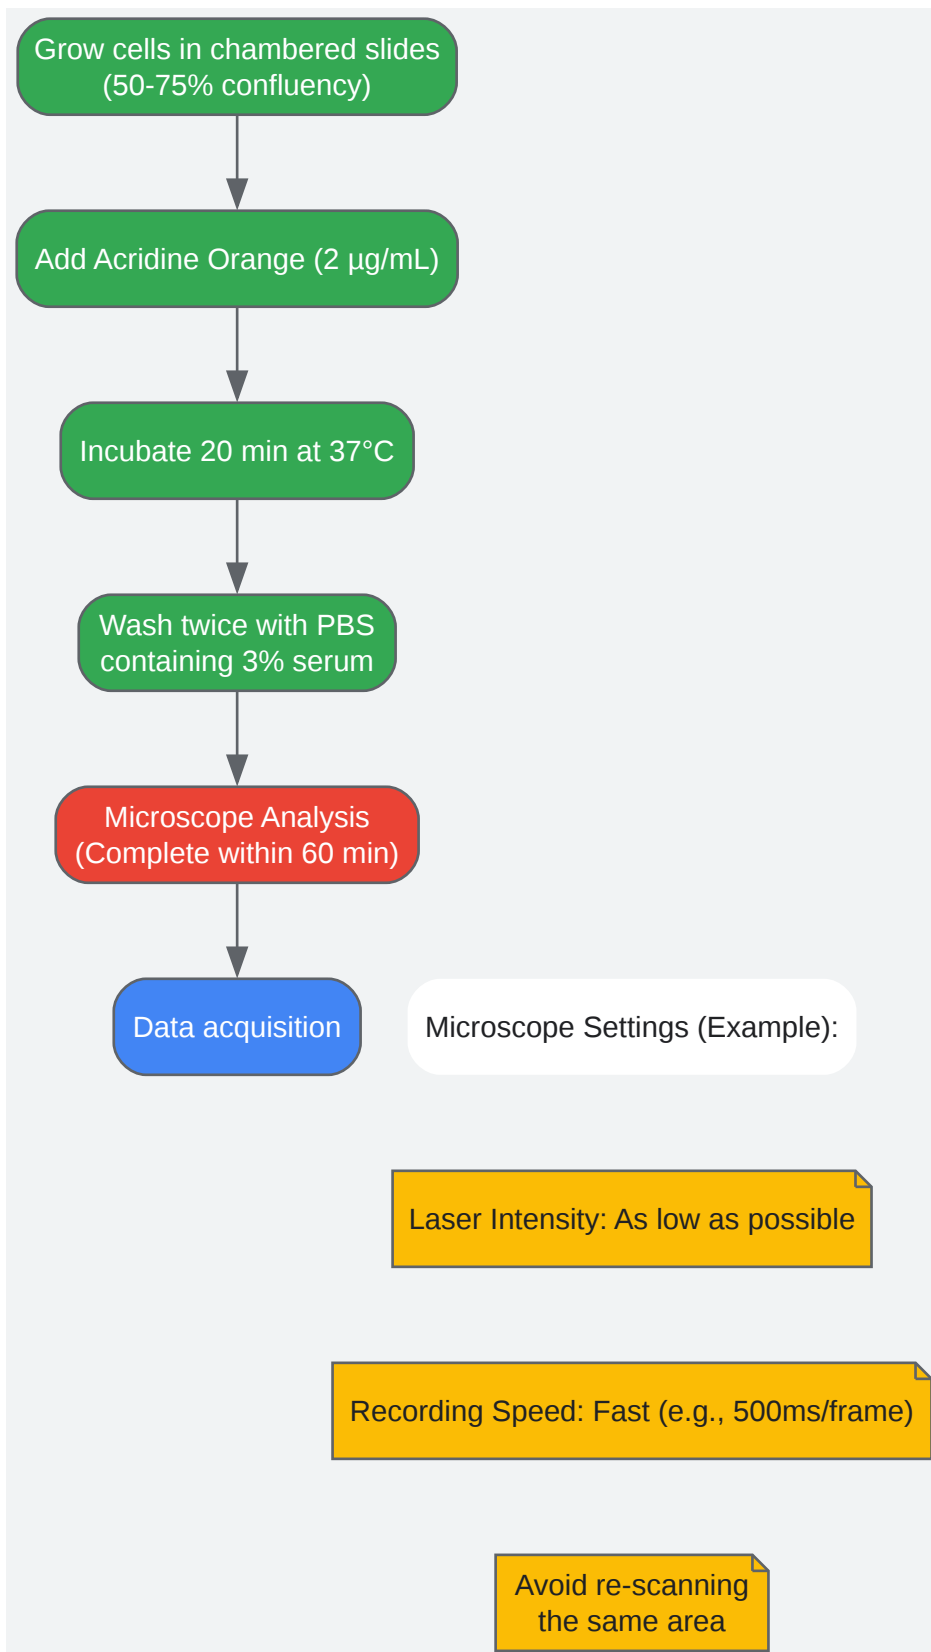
Grow cells in chambered slides (50-75% confluency)

Add Acridine Orange (2 µg/mL)

Incubate 20 min at 37°C

Wash twice with PBS containing 3% serum

Microscope Analysis (Complete within 60 min)

Data acquisition

Microscope Settings (Example):

Laser Intensity: As low as possible

Recording Speed: Fast (e.g., 500ms/frame)

Avoid re-scanning the same area